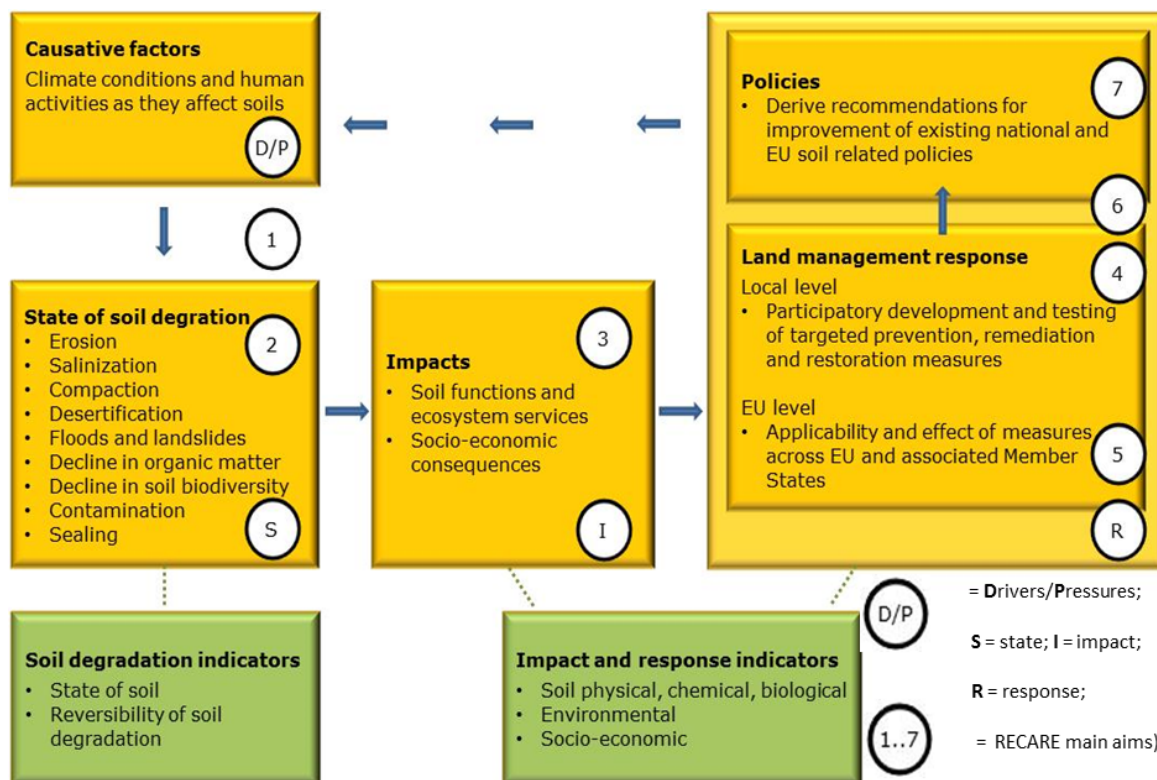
**Causative factors**
Climate conditions and human activities as they affect soils

D/P

1

**Policies**
• Derive recommendations for improvement of existing national and EU soil related policies

7

6

**Land management response**
Local level
• Participatory development and testing of targeted prevention, remediation and restoration measures

4

EU level
• Applicability and effect of measures across EU and associated Member States

5

R

**State of soil degration**
• Erosion
• Salinization
• Compaction
• Desertification
• Floods and landslides
• Decline in organic matter
• Decline in soil biodiversity
• Contamination
• Sealing

2

S

**Impacts**
• Soil functions and ecosystem services
• Socio-economic consequences

3

I

**Soil degradation indicators**
• State of soil
• Reversibility of soil degradation

**Impact and response indicators**
• Soil physical, chemical, biological
• Environmental
• Socio-economic

D/P = **D**rivers/**P**ressures;

**S** = state; **I** = impact;

**R** = response;

1..7 = RECARE main aims)